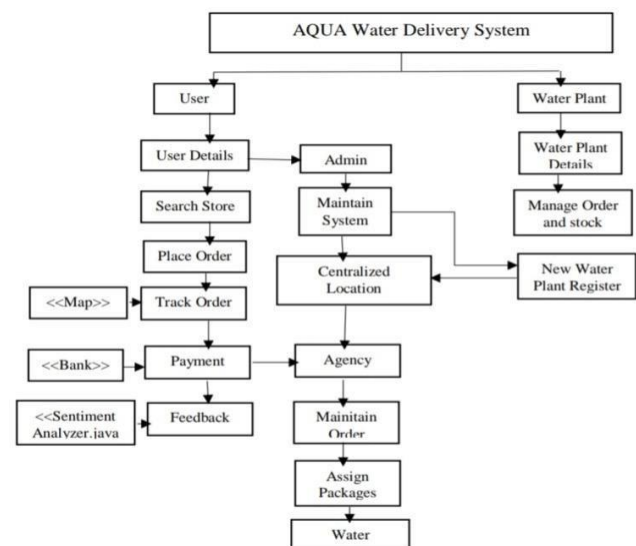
AQUA Water Delivery System

User

User Details

Search Store

Place Order

<<Map>>

Track Order

<<Bank>>

Payment

<<Sentiment Analyzer.java

Feedback

Admin

Maintain System

Centralized Location

Agency

Mainitain Order

Assign Packages

Water

Water Plant

Water Plant Details

Manage Order and stock

New Water Plant Register